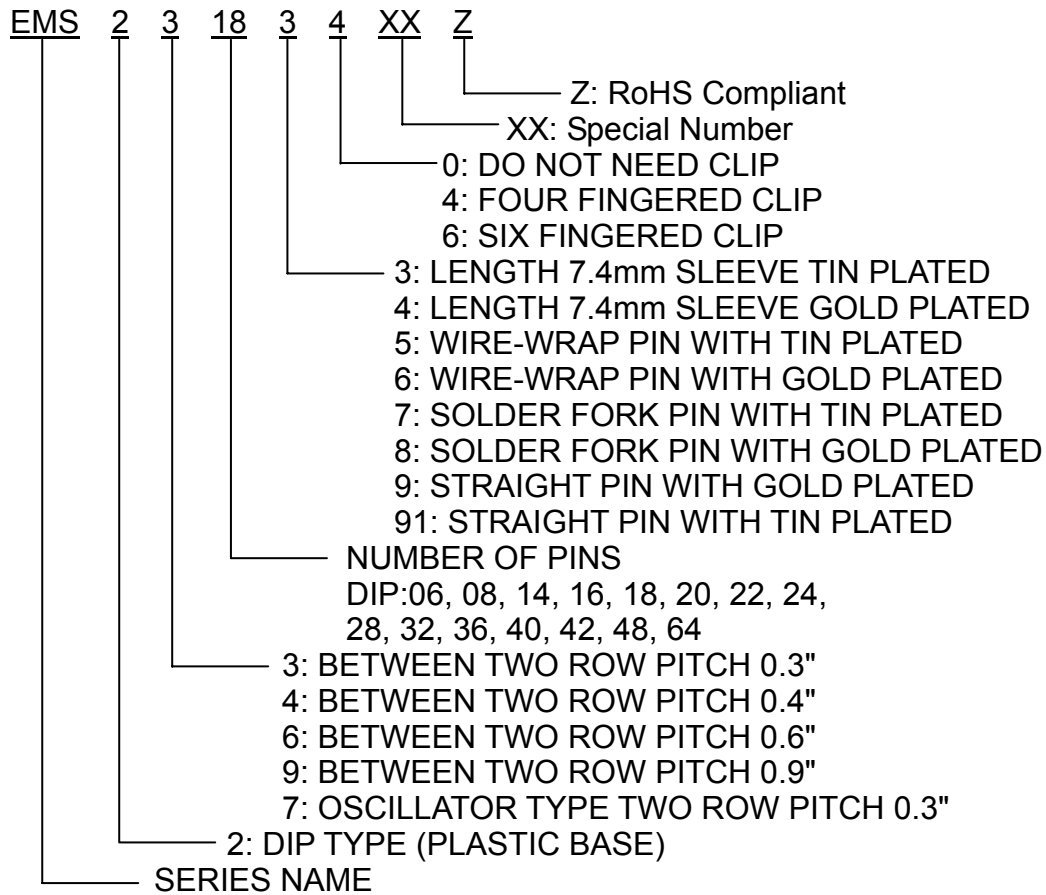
EMS 2 3 18 3 4 XX Z

Z: RoHS Compliant

XX: Special Number

0: DO NOT NEED CLIP
4: FOUR FINGERED CLIP
6: SIX FINGERED CLIP

3: LENGTH 7.4mm SLEEVE TIN PLATED
4: LENGTH 7.4mm SLEEVE GOLD PLATED
5: WIRE-WRAP PIN WITH TIN PLATED
6: WIRE-WRAP PIN WITH GOLD PLATED
7: SOLDER FORK PIN WITH TIN PLATED
8: SOLDER FORK PIN WITH GOLD PLATED
9: STRAIGHT PIN WITH GOLD PLATED
91: STRAIGHT PIN WITH TIN PLATED

NUMBER OF PINS
DIP:06, 08, 14, 16, 18, 20, 22, 24, 28, 32, 36, 40, 42, 48, 64

3: BETWEEN TWO ROW PITCH 0.3"
4: BETWEEN TWO ROW PITCH 0.4"
6: BETWEEN TWO ROW PITCH 0.6"
9: BETWEEN TWO ROW PITCH 0.9"
7: OSCILLATOR TYPE TWO ROW PITCH 0.3"

2: DIP TYPE (PLASTIC BASE)

SERIES NAME